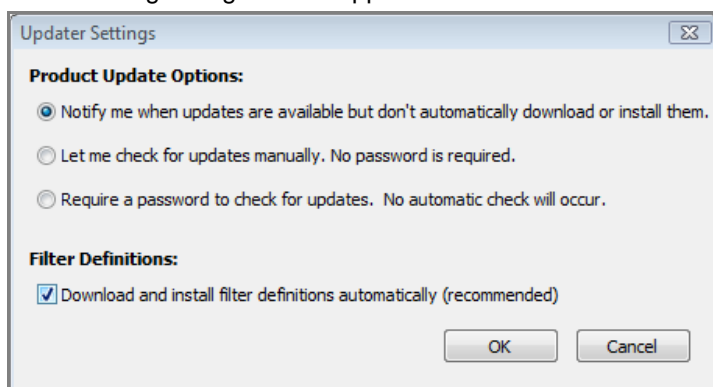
Updater Settings

Product Update Options:

Notify me when updates are available but don't automatically download or install them.

Let me check for updates manually. No password is required.

Require a password to check for updates. No automatic check will occur.

Filter Definitions:

Download and install filter definitions automatically (recommended)

OK Cancel